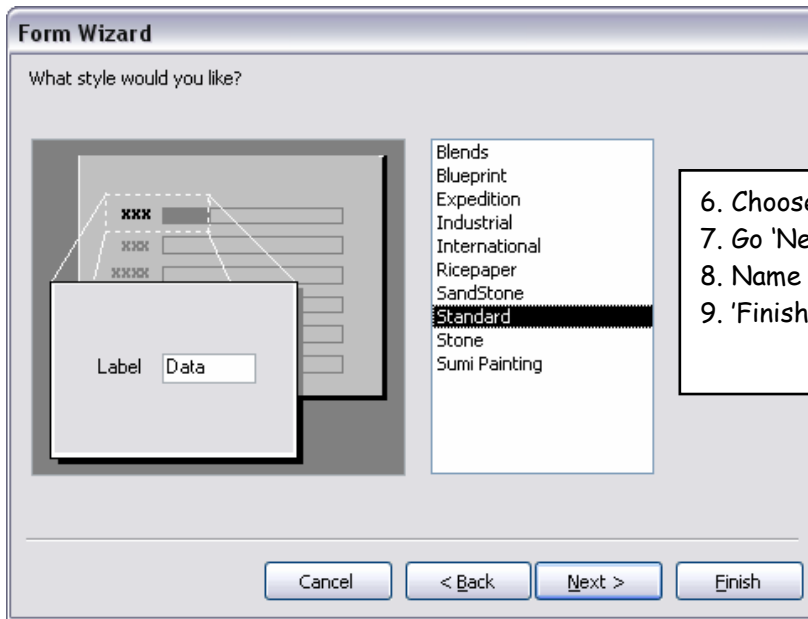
Form Wizard

What style would you like?

XXX
XXX
XXXX

Label Data

Blends
Blueprint
Expedition
Industrial
International
Ricepaper
SandStone
Standard
Stone
Sumi Painting

6. Choos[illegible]
7. Go 'Ne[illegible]
8. Name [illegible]
9. 'Finish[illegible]

Cancel

< Back

Next >

Finish